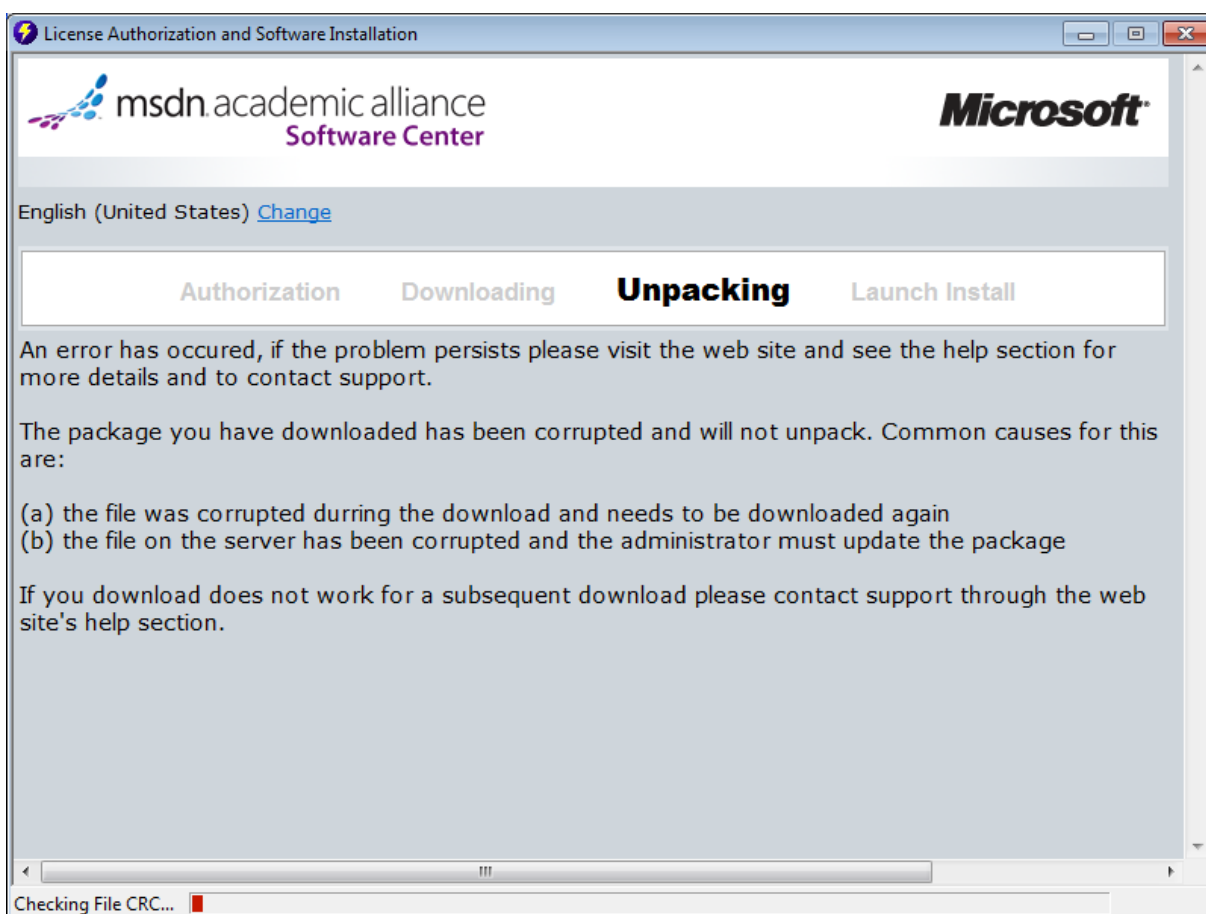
License Authorization and Software Installation

msdn academic alliance
Software Center

Microsoft

English (United States) Change

Authorization Downloading Unpacking Launch Install

An error has occured, if the problem persists please visit the web site and see the help section for more details and to contact support.

The package you have downloaded has been corrupted and will not unpack. Common causes for this are:

(a) the file was corrupted durring the download and needs to be downloaded again
(b) the file on the server has been corrupted and the administrator must update the package

If you download does not work for a subsequent download please contact support through the web site's help section.

Checking File CRC...